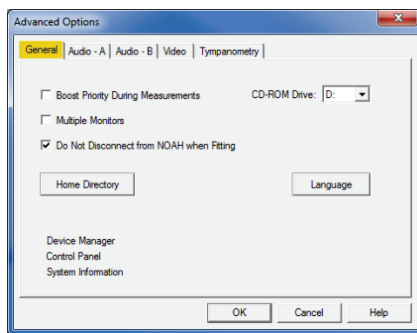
Advanced Options

General | Audio - A | Audio - B | Video | Tympanometry

Boost Priority During Measurements

CD-ROM Drive: D:

Multiple Monitors

Do Not Disconnect from NOAH when Fitting

Home Directory

Language

Device Manager
Control Panel
System Information

OK
Cancel
Help